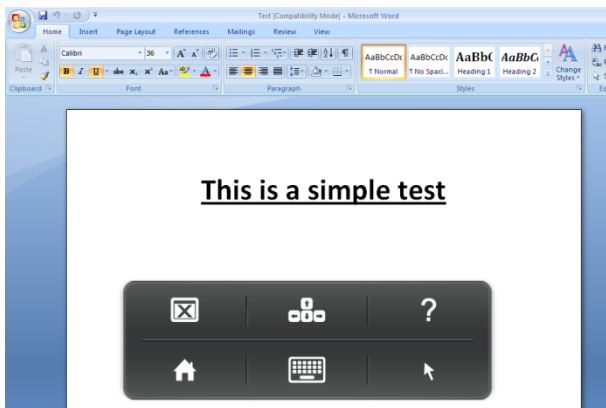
Test [Compatibility Mode] - Microsoft Word

Home Insert Page Layout References Mailings Review View

Paste

Clipboard

Calibri 36 A A

B I U abe x, x² Aa A

Font

Paragraph

AaBbCcDc ¶ Normal

AaBbCcDc ¶ No Spaci...

AaBbC Heading 1

AaBbC Heading 2

Change Styles

Styles

This is a simple test

?